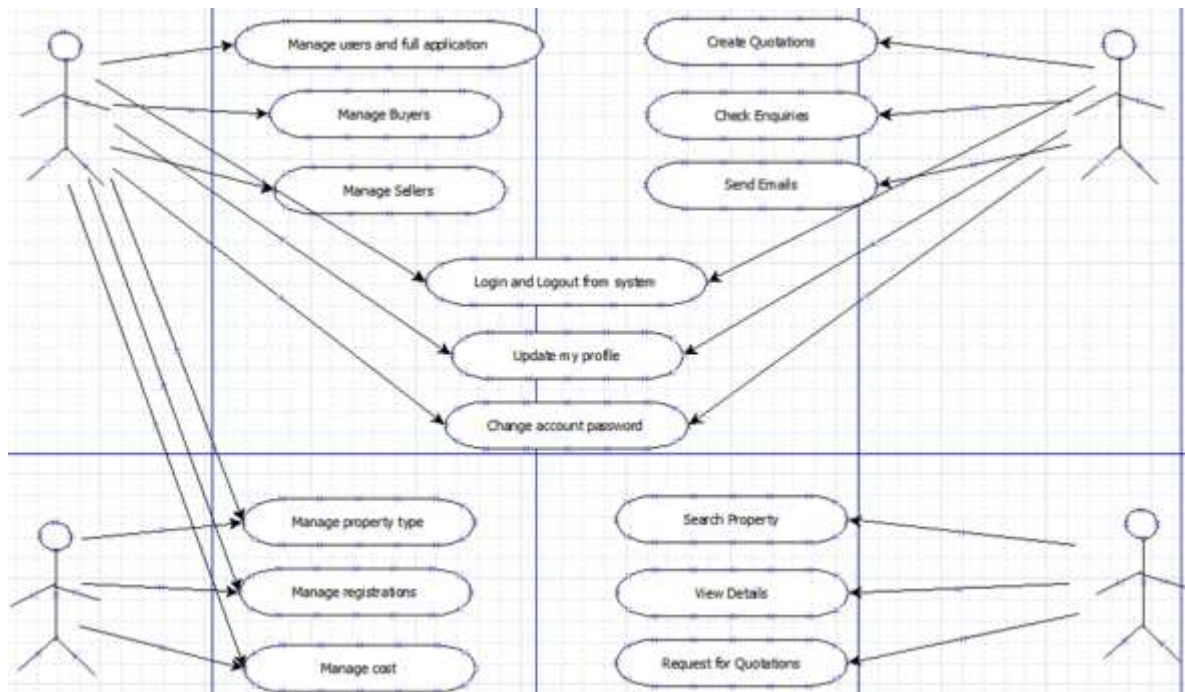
Manage users and full application

Manage Buyers

Manage Sellers

Create Quotations

Check Enquiries

Send Emails

Login and Logout from system

Update my profile

Change account password

Manage property type

Manage registrations

Manage cost

Search Property

View Details

Request for Quotations